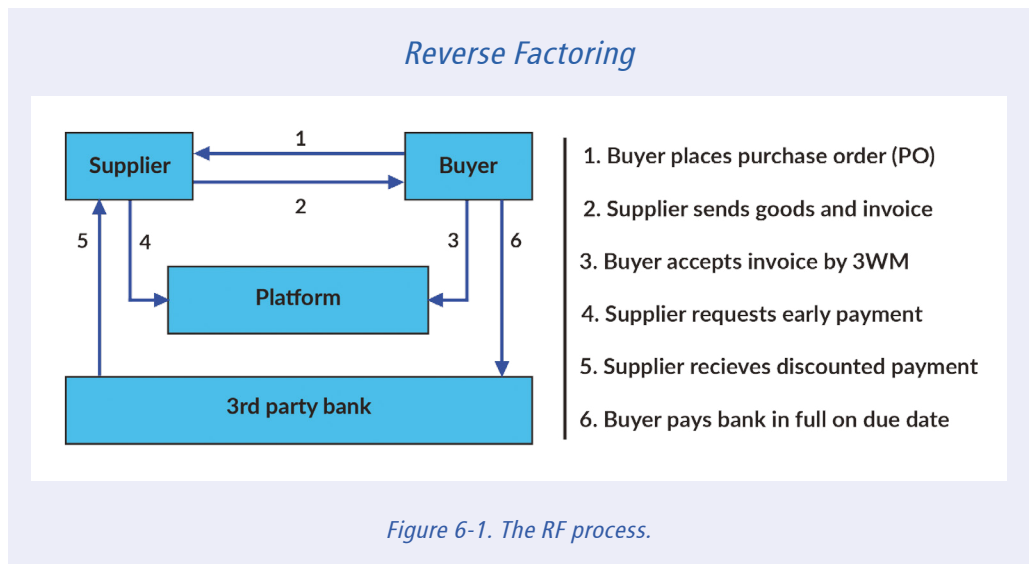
Reverse Factoring

Supplier

Buyer

1

2

5

4

3

6

Platform

3rd party bank

1. Buyer places purchase order (PO)

2. Supplier sends goods and invoice

3. Buyer accepts invoice by 3WM

4. Supplier requests early payment

5. Supplier recieves discounted payment

6. Buyer pays bank in full on due date

Figure 6-1. The RF process.